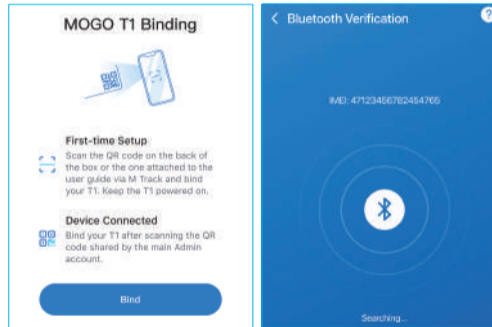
MOGO T1 Binding

First-time Setup
Scan the QR code on the back of the box or the one attached to the user guide via M Track and bind your T1. Keep the T1 powered on.

Device Connected
Bind your T1 after scanning the QR code shared by the main Admin account.

Bind

< Bluetooth Verification

?

IMEI: 471234567B2454765

Searching...